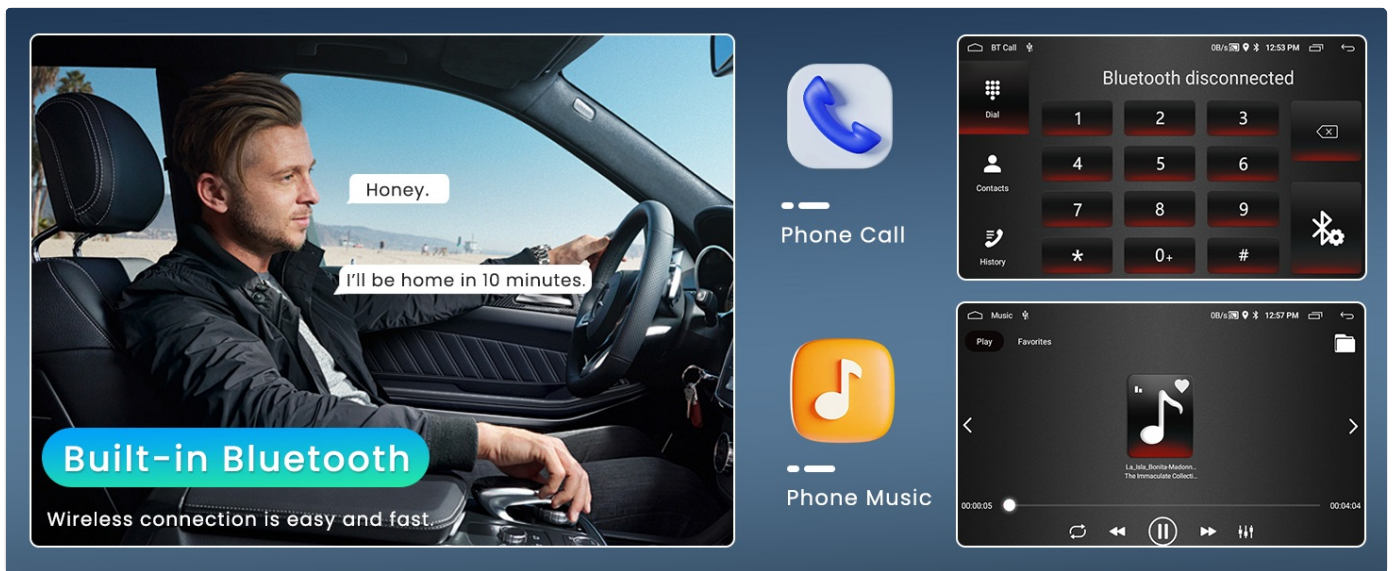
Honey.

I'll be home in 10 minutes.

Built-in Bluetooth

Wireless connection is easy and fast.

Phone Call

Phone Music

BT Call 0B/s 12:53 PM

Bluetooth disconnected

Dial

Contacts

History

1 2 3
4 5 6
7 8 9
* 0+ #

Music 0B/s 12:57 PM

Play Favorites

La_Isla_Bonita-Madonn...
The Immaculate Collecti...

00:00:05 00:04:04